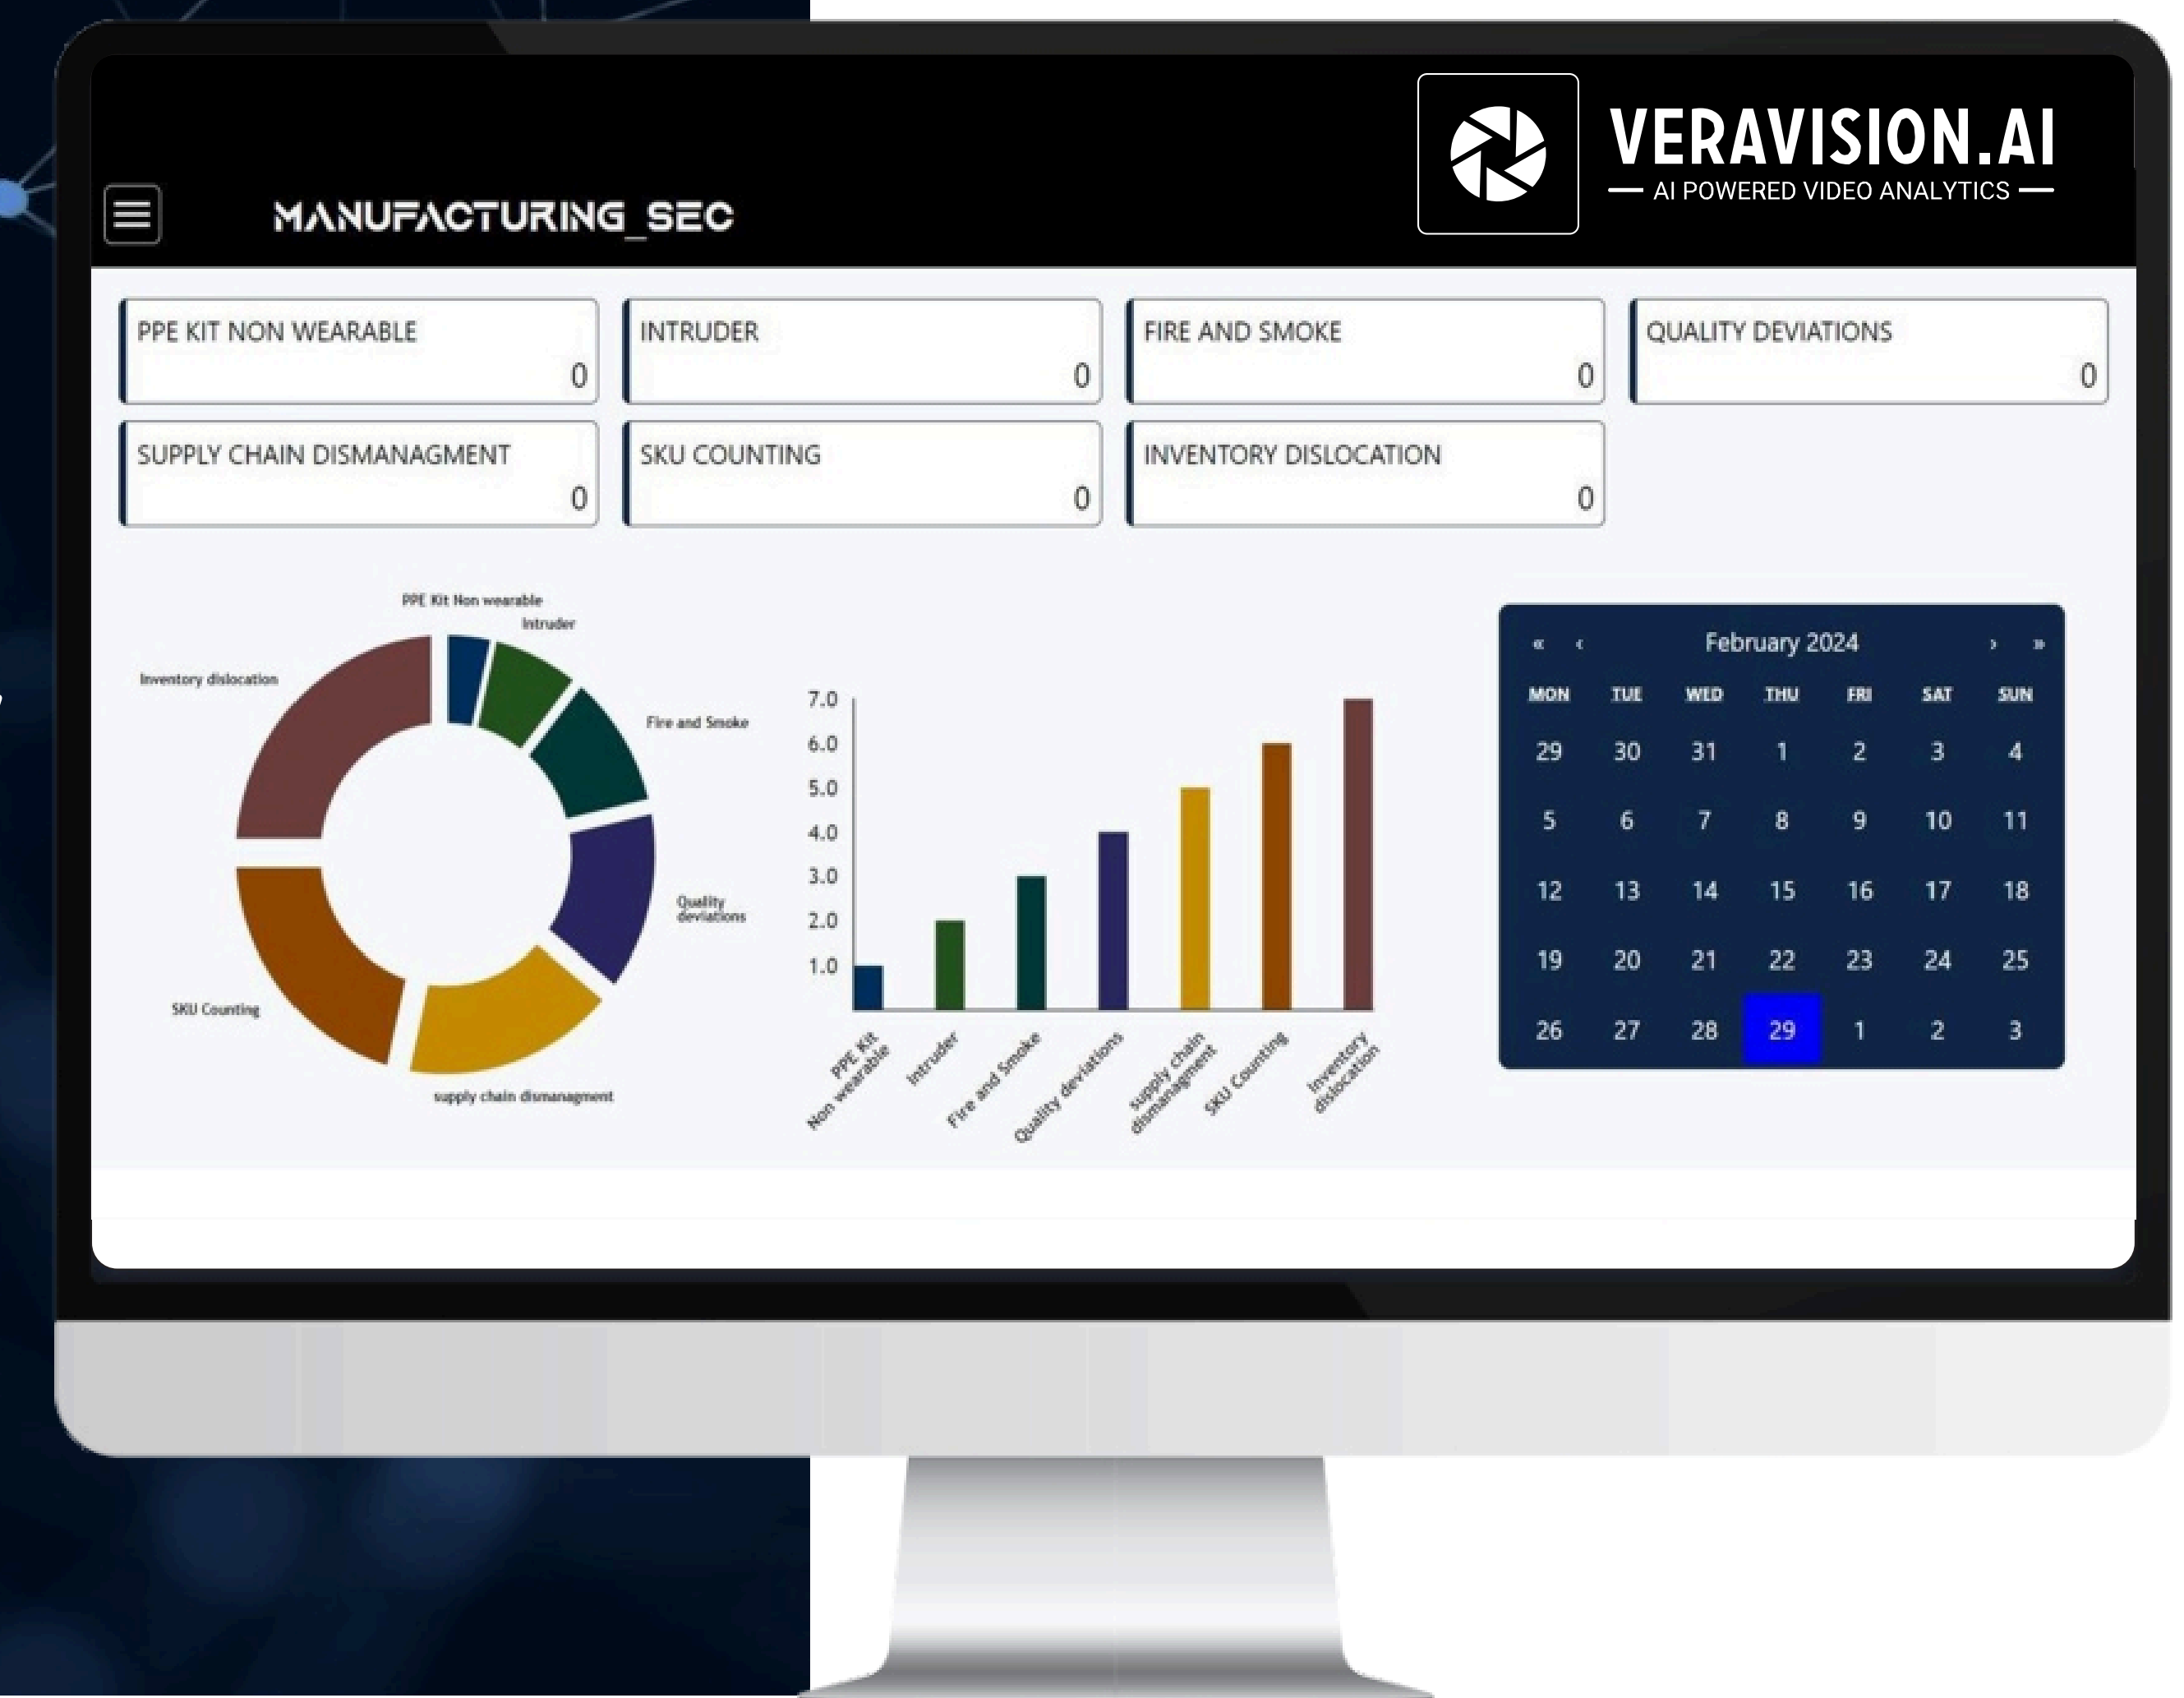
MANUFACTURING_SEC

VERAVISION.AI
AI POWERED VIDEO ANALYTICS

PPE KIT NON WEARABLE
0

INTRUDER
0

FIRE AND SMOKE
0

QUALITY DEVIATIONS
0

SUPPLY CHAIN DISMANAGMENT
0

SKU COUNTING
0

INVENTORY DISLOCATION
0

PPE Kit Non wearable
Intruder
Fire and Smoke
Quality deviations
supply chain dismanagment
SKU Counting
Inventory dislocation

7.0
6.0
5.0
4.0
3.0
2.0
1.0

PPE Kit Non wearable
Intruder
Fire and Smoke
Quality deviations
supply chain dismanagment
SKU Counting
Inventory dislocation

« ‹ February 2024 › »

| MON | TUE | WED | THU | FRI | SAT | SUN |
|---|---|---|---|---|---|---|
| 29 | 30 | 31 | 1 | 2 | 3 | 4 |
| 5 | 6 | 7 | 8 | 9 | 10 | 11 |
| 12 | 13 | 14 | 15 | 16 | 17 | 18 |
| 19 | 20 | 21 | 22 | 23 | 24 | 25 |
| 26 | 27 | 28 | 29 | 1 | 2 | 3 |